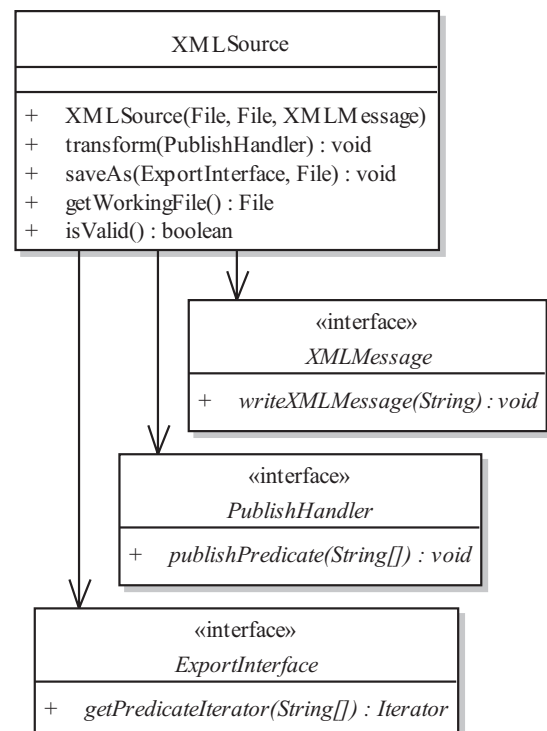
XMLSource

+ XMLSource(File, File, XMLMessage)
+ transform(PublishHandler) : void
+ saveAs(ExportInterface, File) : void
+ getWorkingFile() : File
+ isValid() : boolean

«interface»
XMLMessage

+ writeXMLMessage(String) : void

«interface»
PublishHandler

+ publishPredicate(String[]) : void

«interface»
ExportInterface

+ getPredicateIterator(String[]) : Iterator